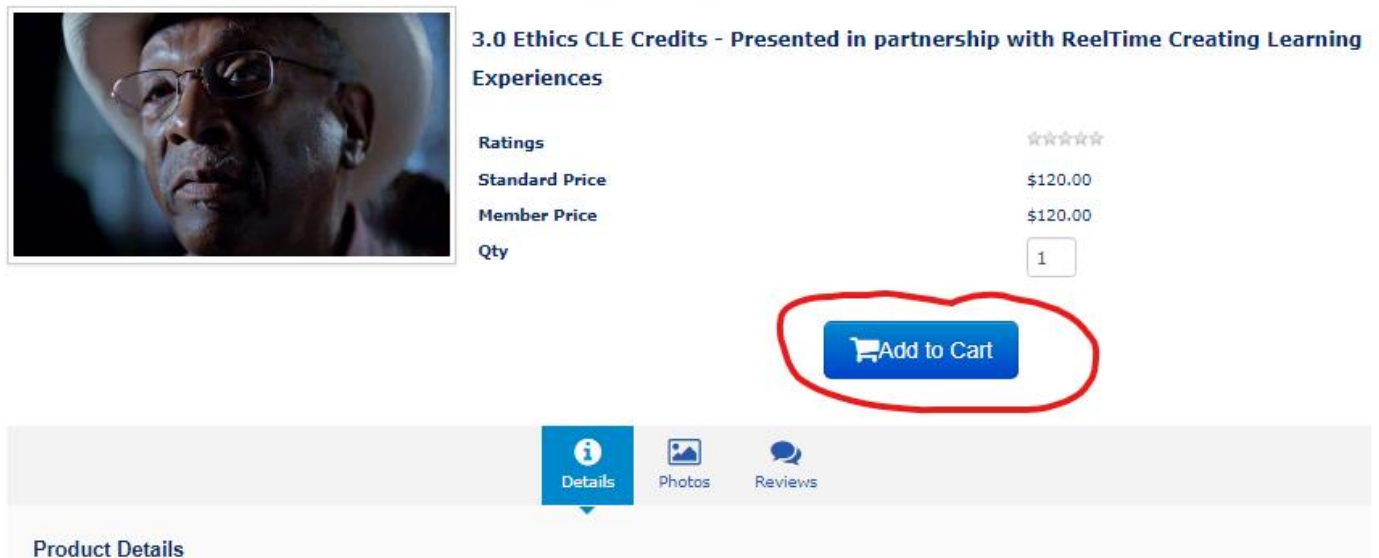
3.0 Ethics CLE Credits - Presented in partnership with ReelTime Creating Learning Experiences

| | |
|---|---|
| Ratings | |
| Standard Price | \$120.00 |
| Member Price | \$120.00 |
| Qty | 1 |

Add to Cart

Details Photos Reviews

Product Details